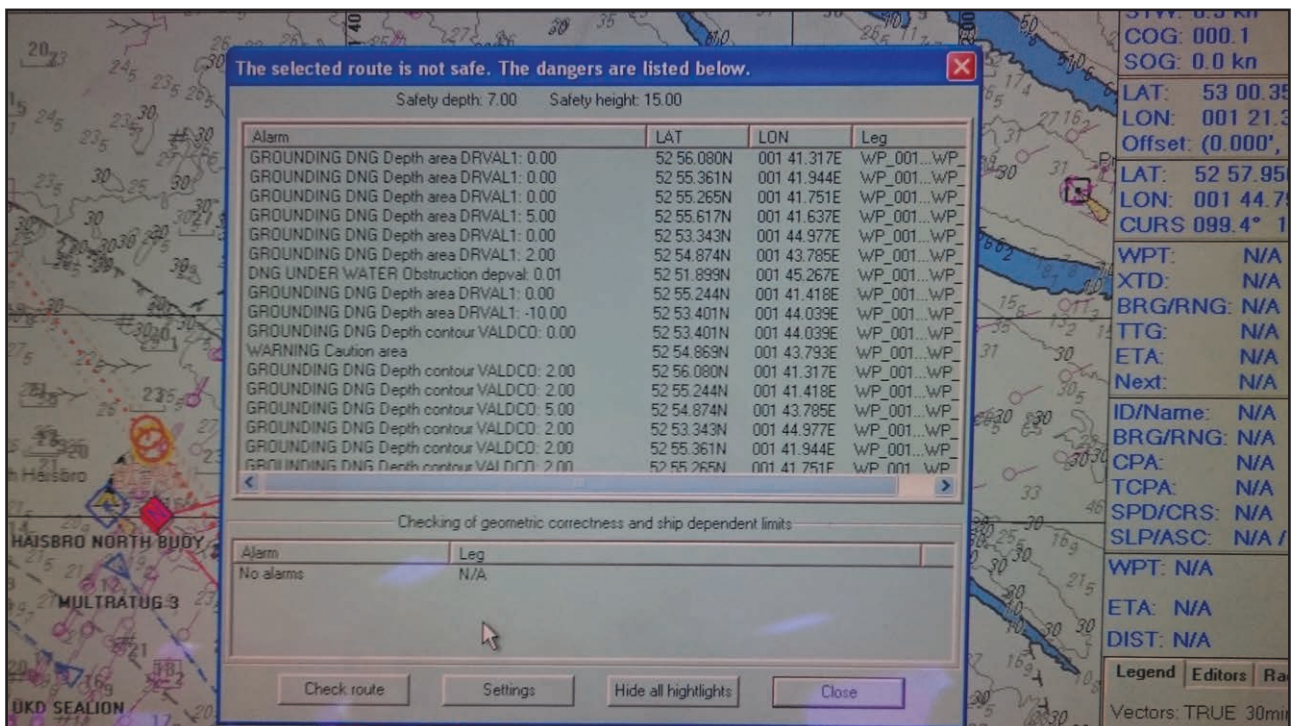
The selected route is not safe. The dangers are listed below.

Safety depth: 7.00 Safety height: 15.00

| Alarm | LAT | LON | Leg |
|---|---|---|---|
| GROUNDING DNG Depth area DRVAL1: 0.00 | 52 56.080N | 001 41.317E | WP_001...WP_ |
| GROUNDING DNG Depth area DRVAL1: 0.00 | 52 55.361N | 001 41.944E | WP_001...WP_ |
| GROUNDING DNG Depth area DRVAL1: 0.00 | 52 55.265N | 001 41.751E | WP_001...WP_ |
| GROUNDING DNG Depth area DRVAL1: 5.00 | 52 55.617N | 001 41.637E | WP_001...WP_ |
| GROUNDING DNG Depth area DRVAL1: 0.00 | 52 53.343N | 001 44.977E | WP_001...WP_ |
| GROUNDING DNG Depth area DRVAL1: 2.00 | 52 54.874N | 001 43.785E | WP_001...WP_ |
| DNG UNDER WATER Obstruction depval: 0.01 | 52 51.899N | 001 45.267E | WP_001...WP_ |
| GROUNDING DNG Depth area DRVAL1: 0.00 | 52 55.244N | 001 41.418E | WP_001...WP_ |
| GROUNDING DNG Depth area DRVAL1: -10.00 | 52 53.401N | 001 44.039E | WP_001...WP_ |
| GROUNDING DNG Depth contour VALDCO: 0.00 | 52 53.401N | 001 44.039E | WP_001...WP_ |
| WARNING Caution area | 52 54.869N | 001 43.793E | WP_001...WP_ |
| GROUNDING DNG Depth contour VALDCO: 2.00 | 52 56.080N | 001 41.317E | WP_001...WP_ |
| GROUNDING DNG Depth contour VALDCO: 2.00 | 52 55.244N | 001 41.418E | WP_001...WP_ |
| GROUNDING DNG Depth contour VALDCO: 5.00 | 52 54.874N | 001 43.785E | WP_001...WP_ |
| GROUNDING DNG Depth contour VALDCO: 2.00 | 52 53.343N | 001 44.977E | WP_001...WP_ |
| GROUNDING DNG Depth contour VALDCO: 2.00 | 52 55.361N | 001 41.944E | WP_001...WP_ |
| GROUNDING DNG Depth contour VALDCO: 2.00 | 52 55.265N | 001 41.751E | WP_001...WP_ |

Checking of geometric correctness and ship dependent limits

| Alarm | Leg |
|---|---|
| No alarms | N/A |

Check route Settings Hide all hightlights Close

COG: 000.1
SOG: 0.0 kn
LAT: 53 00.35
LON: 001 21.3
Offset: (0.000',
LAT: 52 57.95
LON: 001 44.7
CURS 099.4° 1
WPT: N/A
XTD: N/A
BRG/RNG: N/A
TTG: N/A
ETA: N/A
Next: N/A
ID/Name: N/A
BRG/RNG: N/A
CPA: N/A
TCPA: N/A
SPD/CRS: N/A
SLP/ASC: N/A /
WPT: N/A
ETA: N/A
DIST: N/A
Legend Editors Ra
Vectors: TRUE 30mi

HAISBRO NORTH BUOY
MULTRATUG 3
UKD SEALION
Haisbro